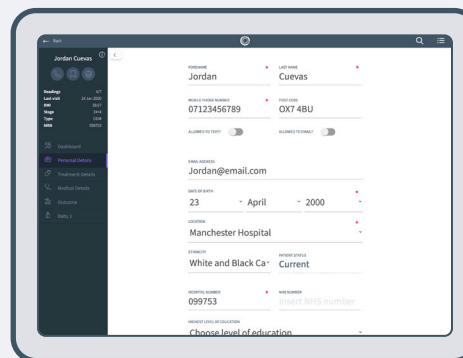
Back

Jordan Cuevas

Readings
Last visit 24 Jan 2020
BMI
Stage
Type
MRN 099753

Dashboard
Personal Details
Treatment details
Medical Details
Outcome
Baby 1

FORENAME
Jordan

LAST NAME
Cuevas

MOBILE PHONE NUMBER
07123456789

POST CODE
OX7 4BU

ALLOWED TO TEXT?

ALLOWED TO EMAIL?

EMAIL ADDRESS
Jordan@email.com

DATE OF BIRTH
23 April 2000

LOCATION
Manchester Hospital

ETHNICITY
White and Black Ca

PATIENT STATUS
Current

HOSPITAL NUMBER
099753

NHS NUMBER
Insert NHS number

HIGHEST LEVEL OF EDUCATION
Choose level of education